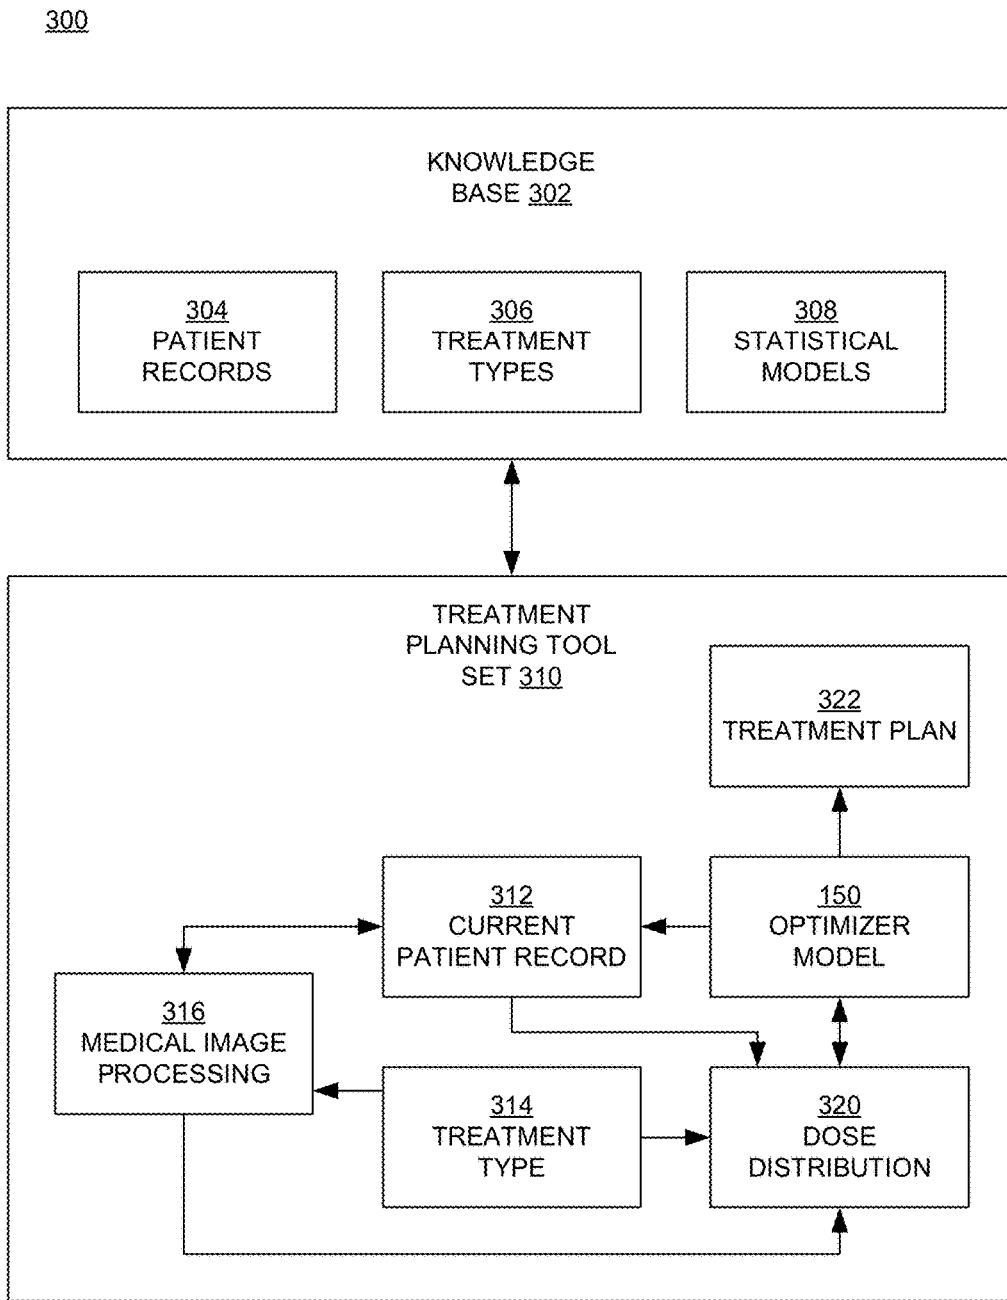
300

KNOWLEDGE BASE 302

304 PATIENT RECORDS

306 TREATMENT TYPES

308 STATISTICAL MODELS

TREATMENT PLANNING TOOL SET 310

322 TREATMENT PLAN

312 CURRENT PATIENT RECORD

150 OPTIMIZER MODEL

316 MEDICAL IMAGE PROCESSING

314 TREATMENT TYPE

320 DOSE DISTRIBUTION